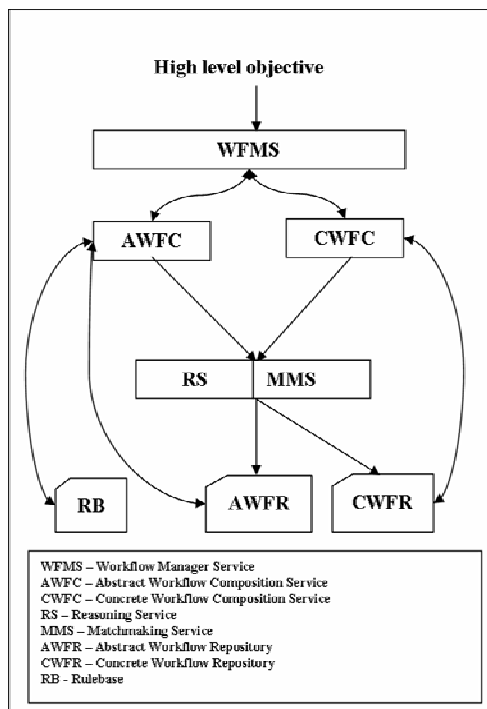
High level objective

WFMS

AWFC

CWFC

RS

MMS

RB

AWFR

CWFR

WFMS – Workflow Manager Service
AWFC – Abstract Workflow Composition Service
CWFC – Concrete Workflow Composition Service
RS – Reasoning Service
MMS – Matchmaking Service
AWFR – Abstract Workflow Repository
CWFR – Concrete Workflow Repository
RB - Rulebase